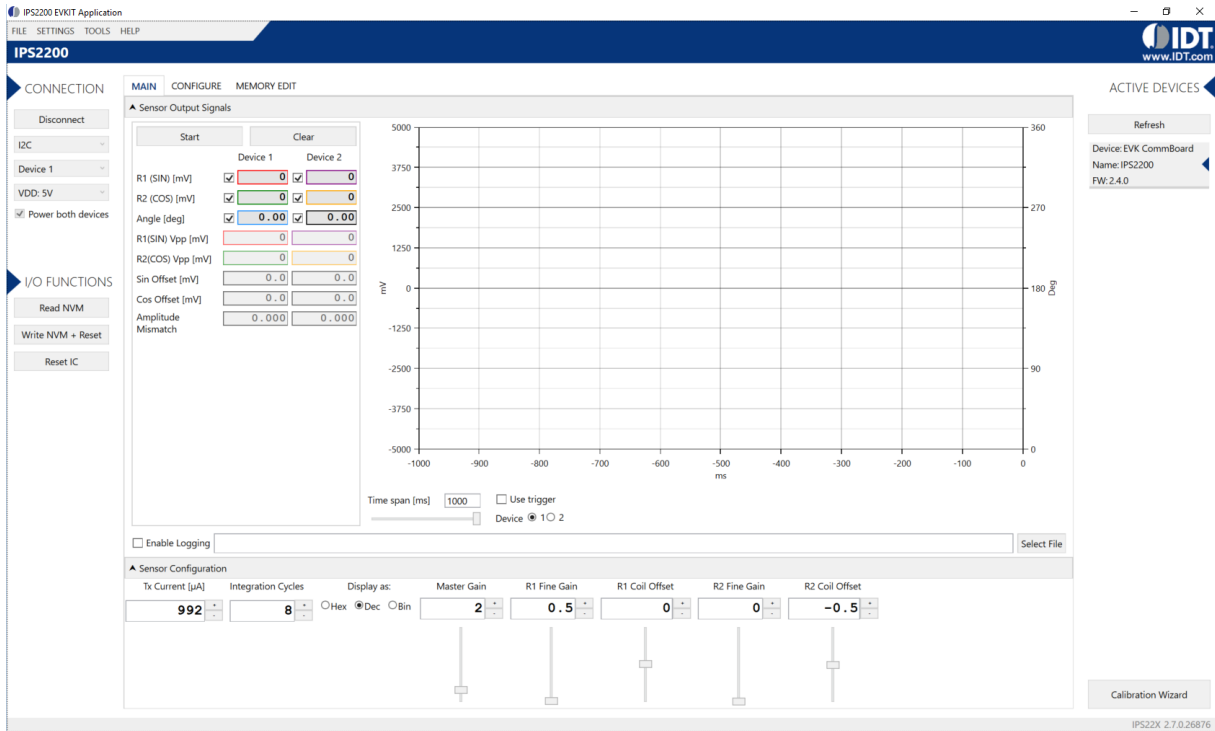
IPS2200 EVKIT Application

FILE SETTINGS TOOLS HELP

IPS2200

IDT
www.IDT.com

CONNECTION

Disconnect

I2C

Device 1

VDD: 5V

Power both devices

I/O FUNCTIONS

Read NVM

Write NVM + Reset

Reset IC

MAIN CONFIGURE MEMORY EDIT

▲ Sensor Output Signals

Start Clear

| | Device 1 | Device 2 |
|---|---|---|
| R1 (SIN) [mV] | 0 | 0 |
| R2 (COS) [mV] | 0 | 0 |
| Angle [deg] | 0.00 | 0.00 |
| R1(SIN) Vpp [mV] | 0 | 0 |
| R2(COS) Vpp [mV] | 0 | 0 |
| Sin Offset [mV] | 0.0 | 0.0 |
| Cos Offset [mV] | 0.0 | 0.0 |
| Amplitude Mismatch | 0.000 | 0.000 |

5000 3750 2500 1250 0 -1250 -2500 -3750 -5000
mV
360 270 180 90 0
Deg
-1000 -900 -800 -700 -600 -500 -400 -300 -200 -100 0
ms

Time span [ms] 1000
Use trigger
Device 1 2

Enable Logging
Select File

▲ Sensor Configuration

Tx Current [µA] 992
Integration Cycles 8
Display as: Hex Dec Bin
Master Gain 2
R1 Fine Gain 0.5
R1 Coil Offset 0
R2 Fine Gain 0
R2 Coil Offset -0.5

ACTIVE DEVICES

Refresh

Device: EVK CommBoard
Name: IPS2200
FW: 2.4.0

Calibration Wizard

IPS22X 2.7.0.26876